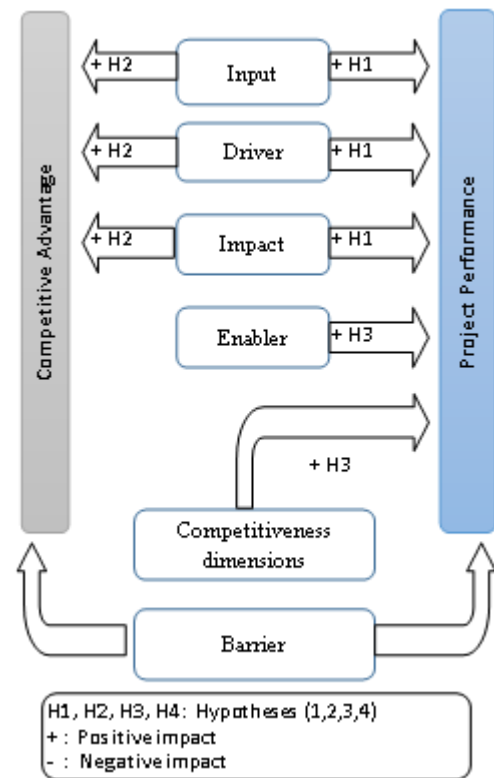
Competitive Advantage

+ H2

Input

+ H1

+ H2

Driver

+ H1

+ H2

Impact

+ H1

Enabler

+ H3

+ H3

Project Performance

Competitiveness dimensions

Barrier

H1, H2, H3, H4: Hypotheses (1,2,3,4)
+ : Positive impact
- : Negative impact